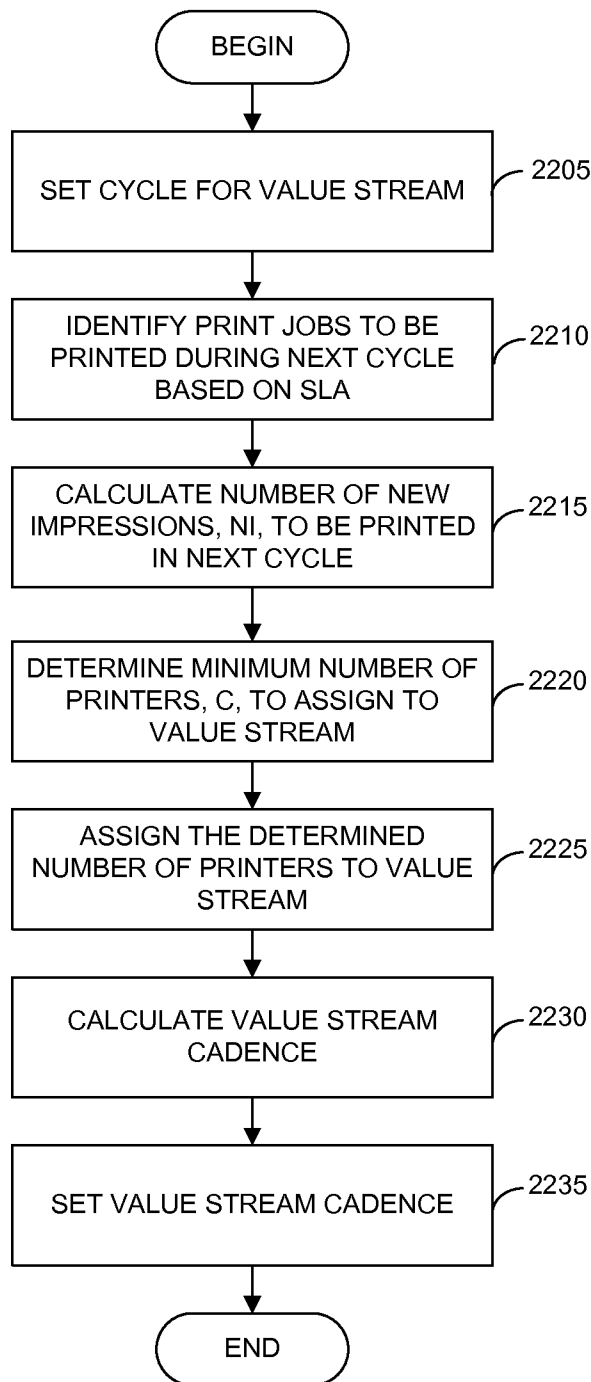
BEGIN

SET CYCLE FOR VALUE STREAM

2205

IDENTIFY PRINT JOBS TO BE PRINTED DURING NEXT CYCLE BASED ON SLA

2210

CALCULATE NUMBER OF NEW IMPRESSIONS, NI, TO BE PRINTED IN NEXT CYCLE

2215

DETERMINE MINIMUM NUMBER OF PRINTERS, C, TO ASSIGN TO VALUE STREAM

2220

ASSIGN THE DETERMINED NUMBER OF PRINTERS TO VALUE STREAM

2225

CALCULATE VALUE STREAM CADENCE

2230

SET VALUE STREAM CADENCE

2235

END